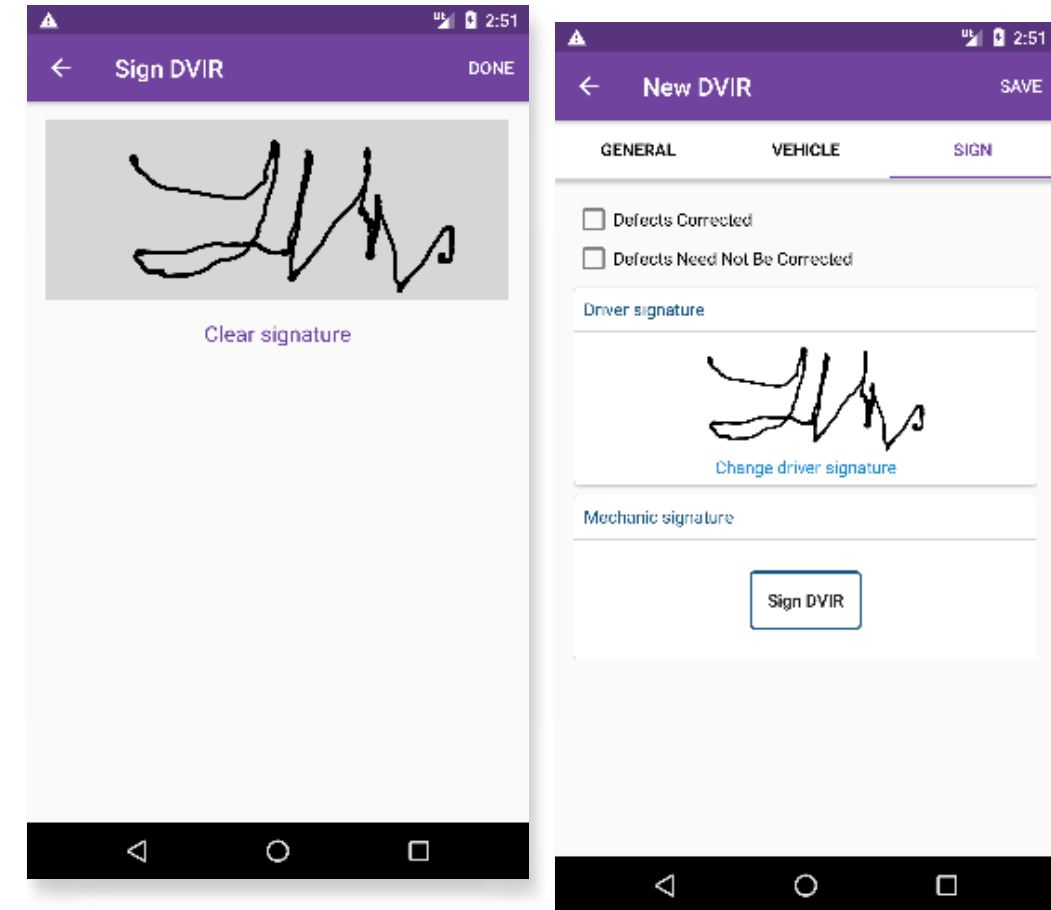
2:51

Sign DVIR

DONE

Clear signature

2:51

New DVIR

SAVE

GENERAL

VEHICLE

SIGN

Defects Corrected

Defects Need Not Be Corrected

Driver signature

Change driver signature

Mechanic signature

Sign DVIR